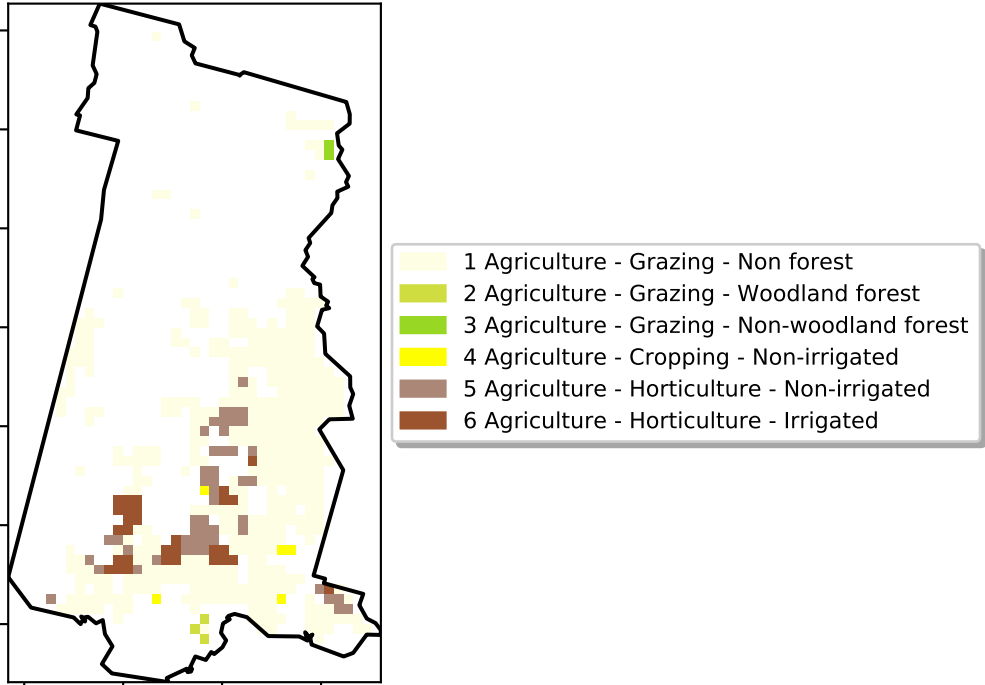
1 Agriculture - Grazing - Non forest
2 Agriculture - Grazing - Woodland forest
3 Agriculture - Grazing - Non-woodland forest
4 Agriculture - Cropping - Non-irrigated
5 Agriculture - Horticulture - Non-irrigated
6 Agriculture - Horticulture - Irrigated